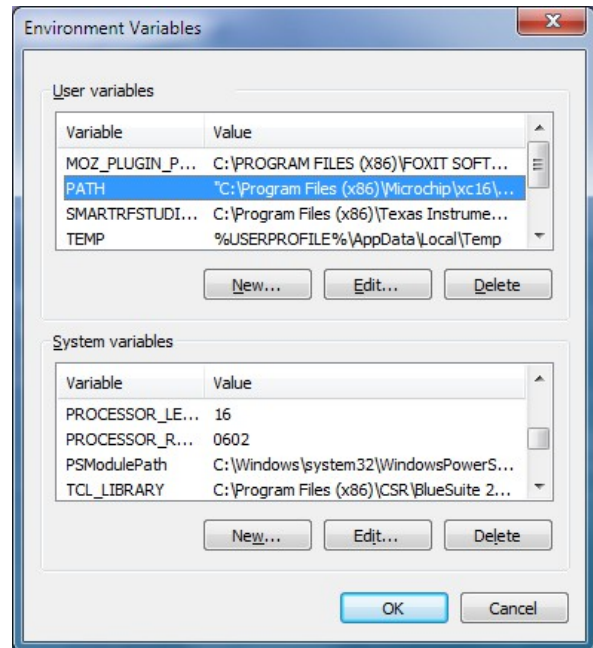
Environment Variables

User variables

| Variable | Value |
|---|---|
| MOZ_PLUGIN_P... | C:\PROGRAM FILES (X86)\FOXIT SOFT... |
| PATH | "C:\Program Files (x86)\Microchip\xc16\... |
| SMARTRFSTUDI... | C:\Program Files (x86)\Texas Instrume... |
| TEMP | %USERPROFILE%\AppData\Local\Temp |

New... Edit... Delete

System variables

| Variable | Value |
|---|---|
| PROCESSOR_LE... | 16 |
| PROCESSOR_R... | 0602 |
| PSModulePath | C:\Windows\system32\WindowsPowerS... |
| TCL_LIBRARY | C:\Program Files (x86)\CSR\BlueSuite 2... |

New... Edit... Delete

OK Cancel